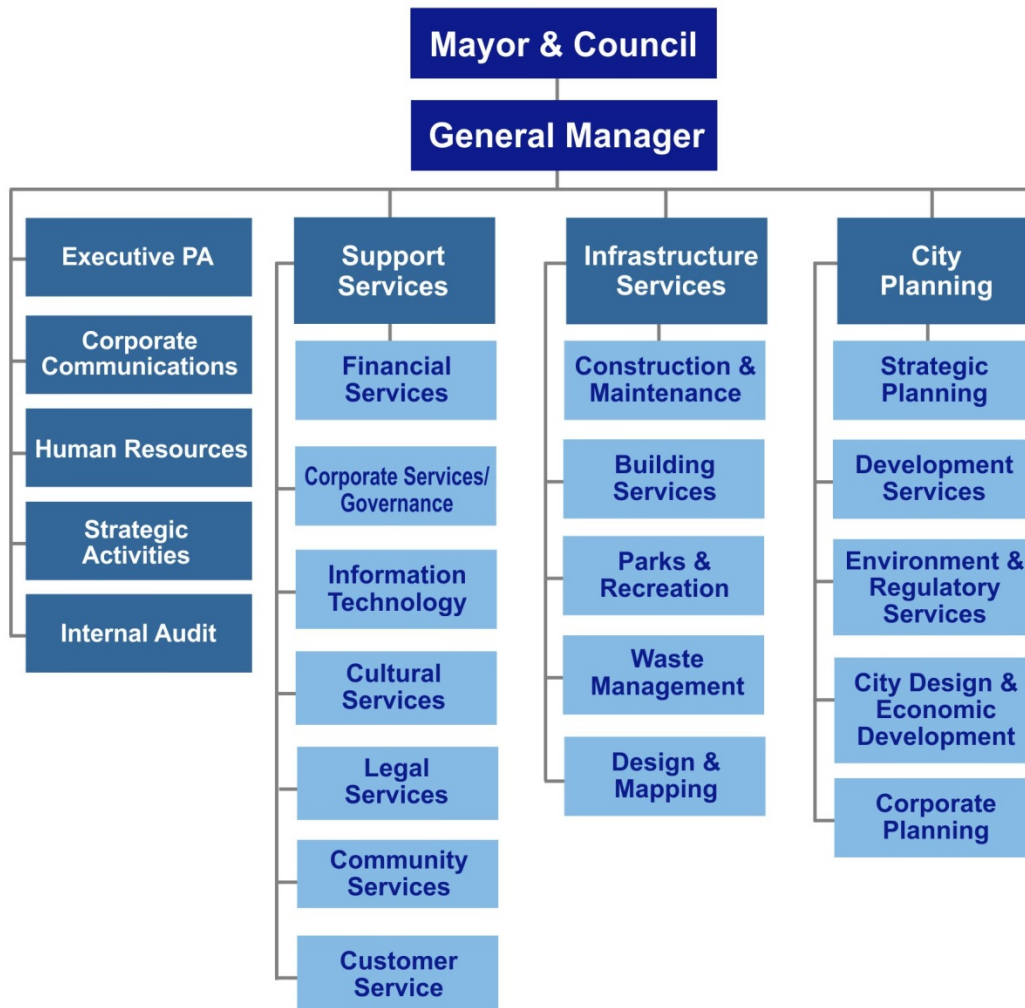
Mayor & Council

General Manager

Executive PA

Corporate Communications

Human Resources

Strategic Activities

Internal Audit

Support Services

Financial Services

Corporate Services/ Governance

Information Technology

Cultural Services

Legal Services

Community Services

Customer Service

Infrastructure Services

Construction & Maintenance

Building Services

Parks & Recreation

Waste Management

Design & Mapping

City Planning

Strategic Planning

Development Services

Environment & Regulatory Services

City Design & Economic Development

Corporate Planning